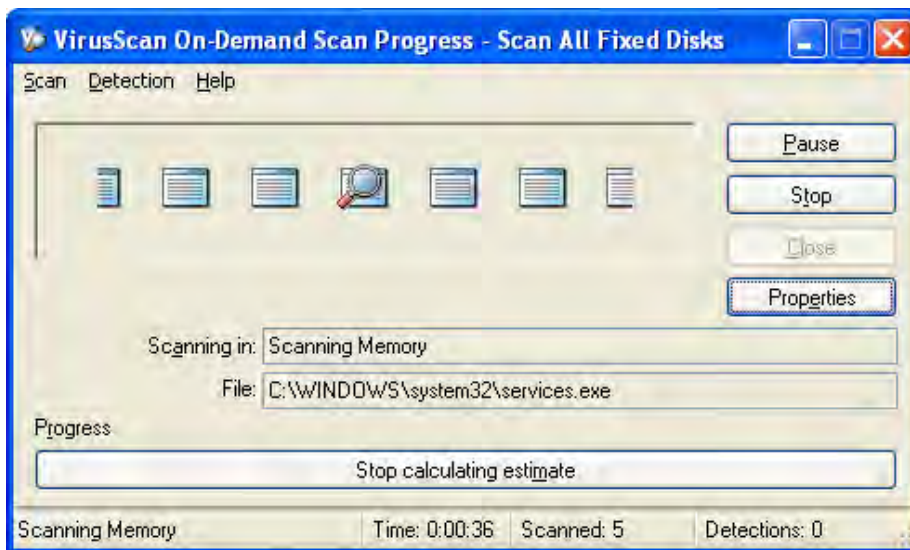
VirusScan On-Demand Scan Progress - Scan All Fixed Disks

Scan Detection Help

Pause
Stop
Close
Properties

Scanning in: Scanning Memory
File: C:\WINDOWS\system32\services.exe

Progress

Stop calculating estimate

Scanning Memory | Time: 0:00:36 | Scanned: 5 | Detections: 0